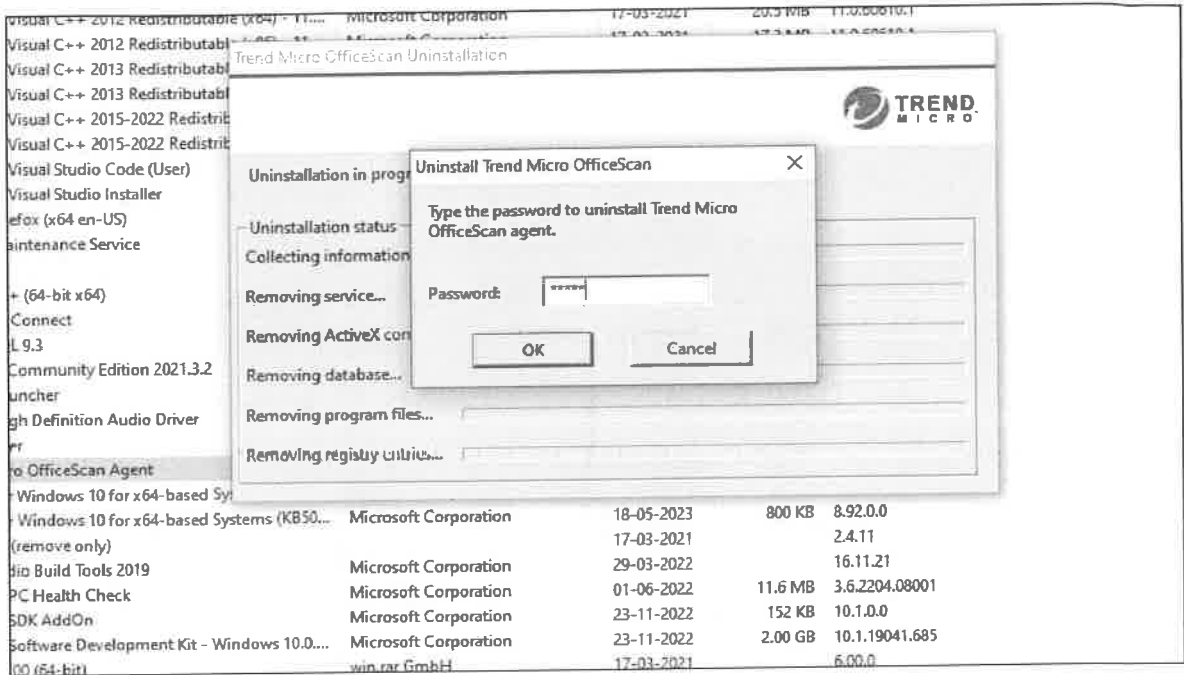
Visual C++ 2012 Redistributable (x64) - 11... Microsoft Corporation 17-03-2021 20.5 MB 11.0.60610.1
Visual C++ 2012 Redistributabl
Visual C++ 2013 Redistributabl
Visual C++ 2013 Redistributabl
Visual C++ 2015-2022 Redistrib
Visual C++ 2015-2022 Redistrib
Visual Studio Code (User)
Visual Studio Installer
efox (x64 en-US)
aintenance Service
+ (64-bit x64)
Connect
L 9.3
Community Edition 2021.3.2
uncher
gh Definition Audio Driver
er
ro OfficeScan Agent
Windows 10 for x64-based Sy
Windows 10 for x64-based Systems (KB50... Microsoft Corporation 18-05-2023 800 KB 8.92.0.0
(remove only) 17-03-2021 2.4.11
dio Build Tools 2019 Microsoft Corporation 29-03-2022 16.11.21
PC Health Check Microsoft Corporation 01-06-2022 11.6 MB 3.6.2204.08001
SDK AddOn Microsoft Corporation 23-11-2022 152 KB 10.1.0.0
Software Development Kit - Windows 10.0.... Microsoft Corporation 23-11-2022 2.00 GB 10.1.19041.685
00 (64-bit) win.rar GmbH 17-03-2021 6.00.0

Trend Micro OfficeScan Uninstallation

TREND MICRO

Uninstallation in progr

Uninstallation status
Collecting information
Removing service...
Removing ActiveX con
Removing database...
Removing program files...
Removing registry entries...

Uninstall Trend Micro OfficeScan
X
Type the password to uninstall Trend Micro OfficeScan agent.
Password: *****
OK
Cancel